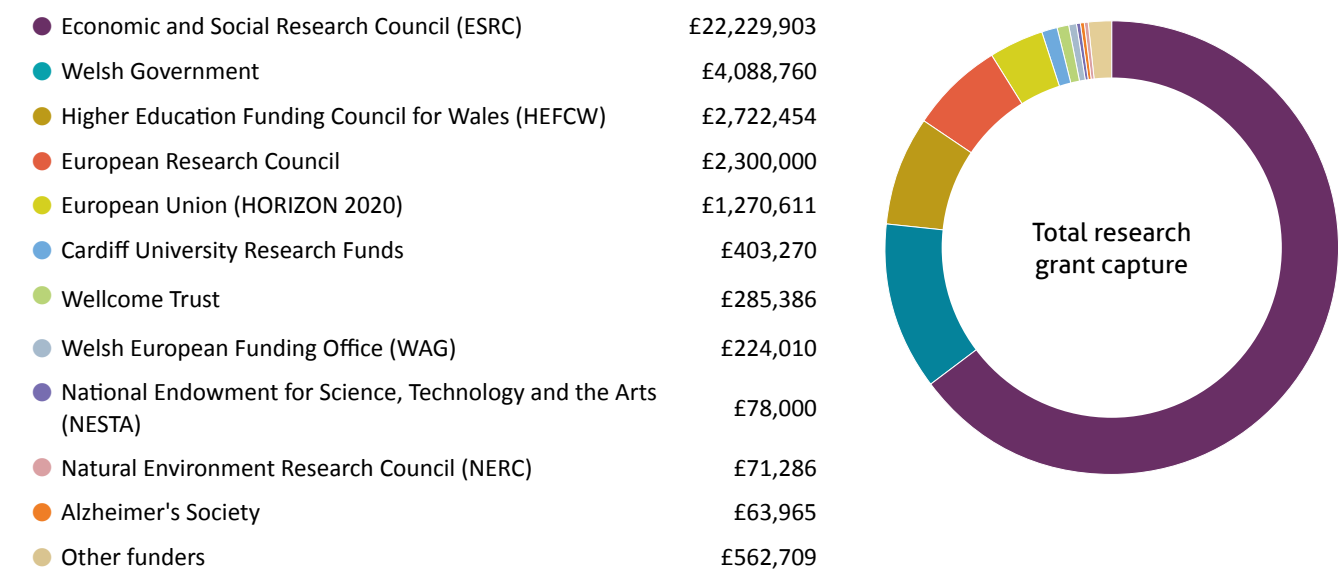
Economic and Social Research Council (ESRC) £22,229,903

Welsh Government £4,088,760

Higher Education Funding Council for Wales (HEFCW) £2,722,454

European Research Council £2,300,000

European Union (HORIZON 2020) £1,270,611

Cardiff University Research Funds £403,270

Wellcome Trust £285,386

Welsh European Funding Office (WAG) £224,010

National Endowment for Science, Technology and the Arts (NESTA) £78,000

Natural Environment Research Council (NERC) £71,286

Alzheimer's Society £63,965

Other funders £562,709

Total research grant capture